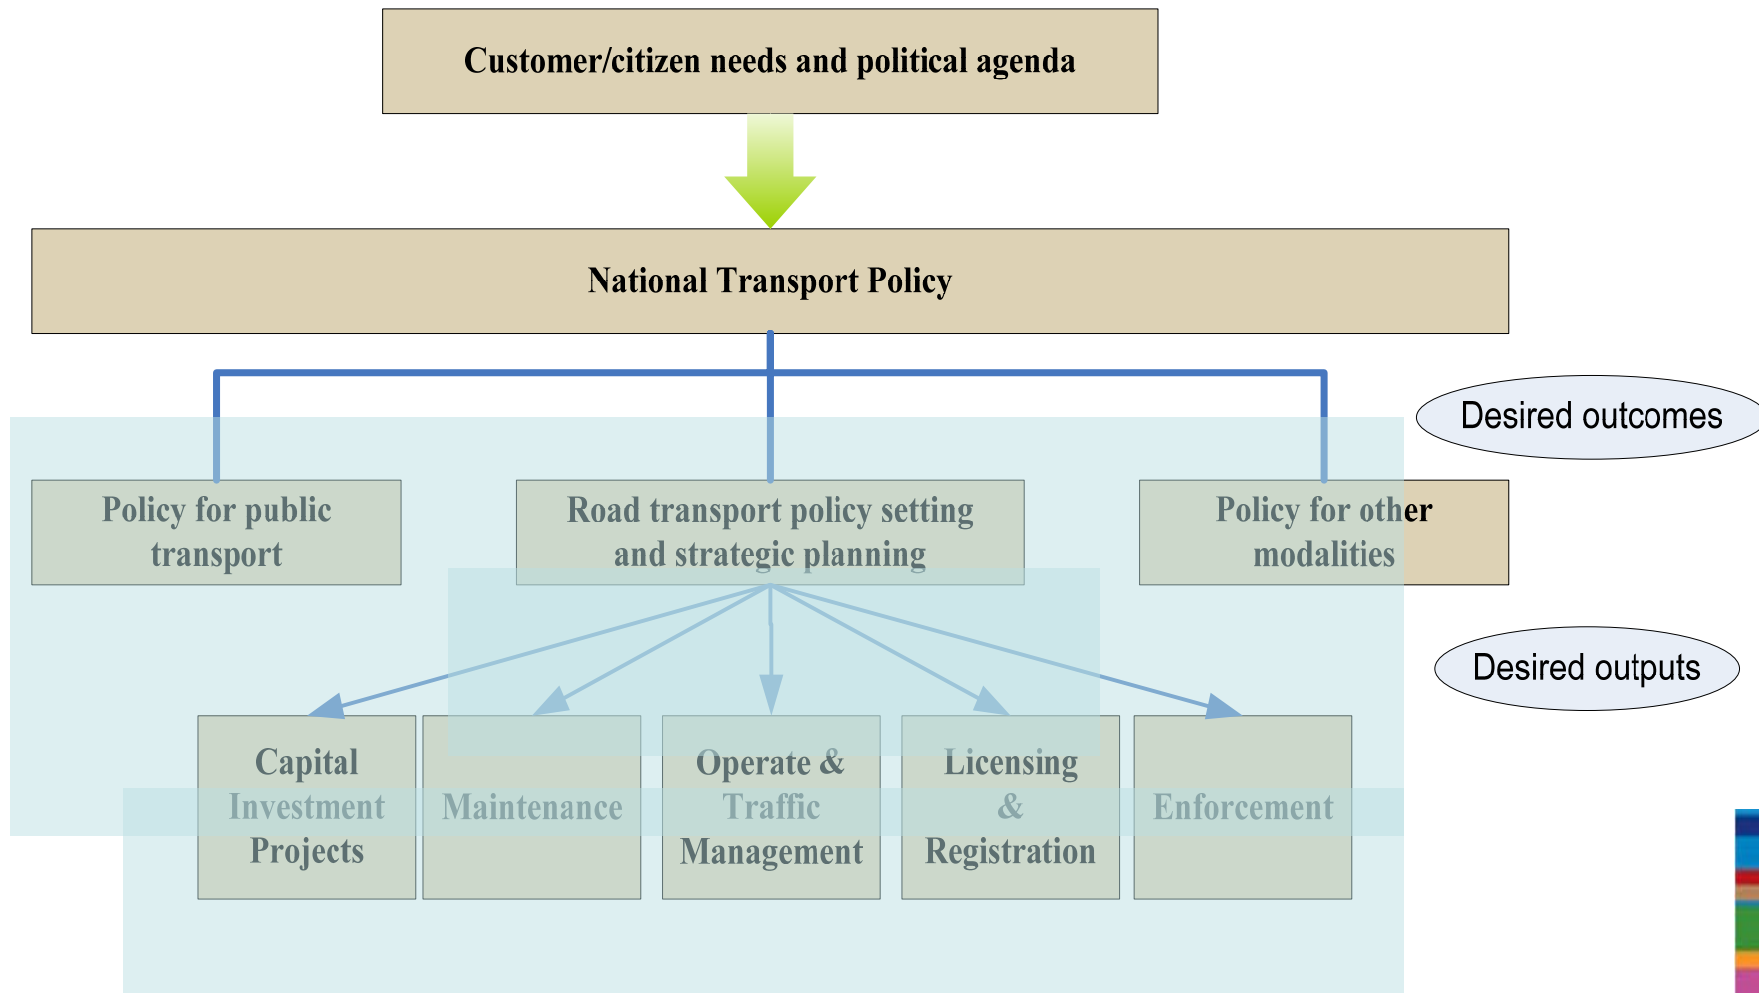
Customer/citizen needs and political agenda

National Transport Policy

Desired outcomes

Policy for public transport

Road transport policy setting and strategic planning

Policy for other modalities

Desired outputs

Capital Investment Projects

Maintenance

Operate & Traffic Management

Licensing & Registration

Enforcement